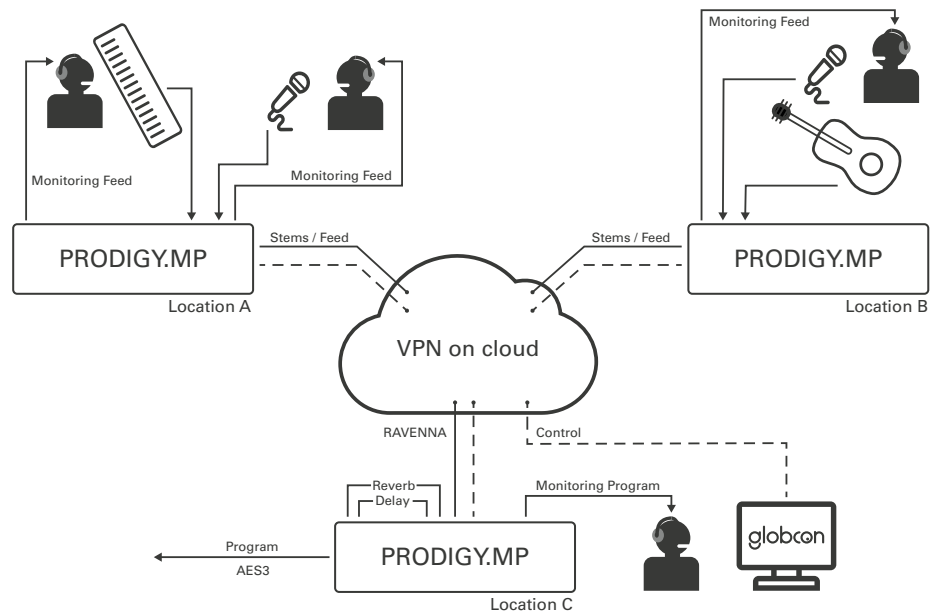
Monitoring Feed

Monitoring Feed

Monitoring Feed

PRODIGY.MP

Location A

Stems / Feed

Stems / Feed

PRODIGY.MP

Location B

VPN on cloud

RAVENNA

Control

Reverb

Delay

Monitoring Program

Program

AES3

PRODIGY.MP

Location C

globcon